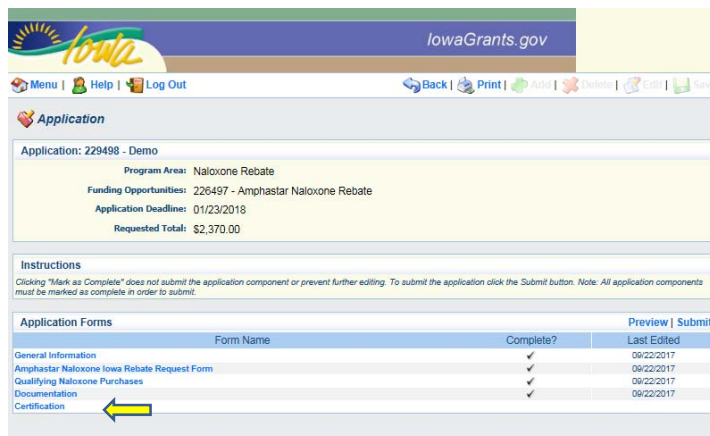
Iowa

IowaGrants.gov

Menu | Help | Log Out

Back | Print | Add | Delete | Edit | Sav

Application

Application: 229498 - Demo

| | |
|---|---|
| Program Area: | Naloxone Rebate |
| Funding Opportunities: | 226497 - Amphastar Naloxone Rebate |
| Application Deadline: | 01/23/2018 |
| Requested Total: | $2,370.00 |

Instructions

Clicking "Mark as Complete" does not submit the application component or prevent further editing. To submit the application click the Submit button. Note: All application components must be marked as complete in order to submit.

Application Forms

Preview | Submit

| Form Name | Complete? | Last Edited |
|---|---|---|
| General Information | ✓ | 09/22/2017 |
| Amphastar Naloxone Iowa Rebate Request Form | ✓ | 09/22/2017 |
| Qualifying Naloxone Purchases | ✓ | 09/22/2017 |
| Documentation | ✓ | 09/22/2017 |
| Certification | | |